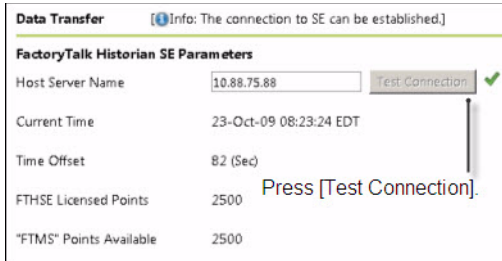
Data Transfer [Info: The connection to SE can be established.]

FactoryTalk Historian SE Parameters

Host Server Name 10.88.75.88 Test Connection

Current Time 23-Oct-09 08:23:24 EDT

Time Offset 82 (Sec)

FTHSE Licensed Points 2500

"FTMS" Points Available 2500

Press [Test Connection].